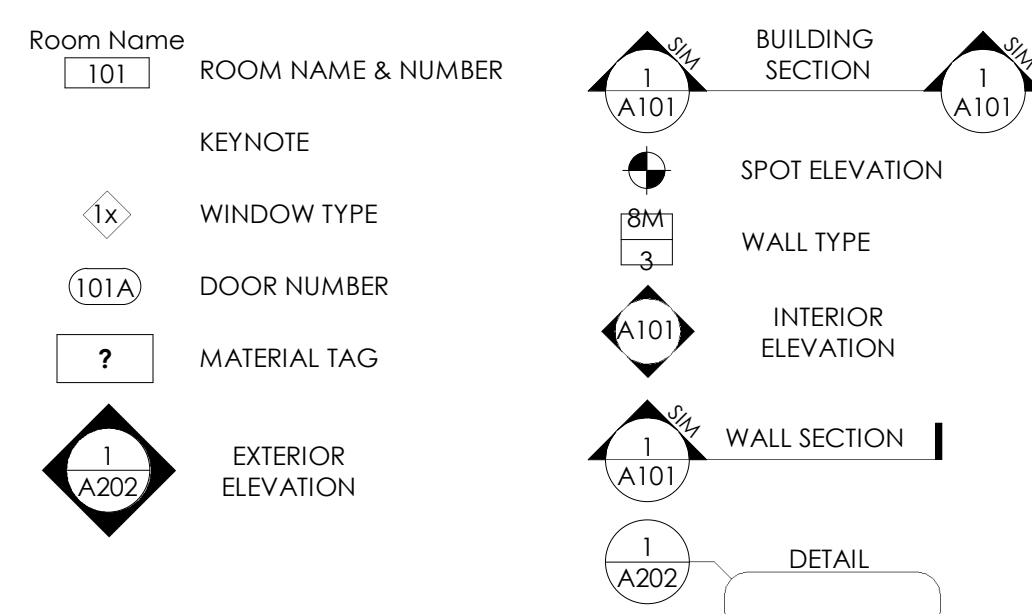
Room Name
101 ROOM NAME & NUMBER

KEYNOTE

1x WINDOW TYPE

101A DOOR NUMBER

? MATERIAL TAG

1
A202
EXTERIOR ELEVATION

SIM
1
A101
BUILDING SECTION
SIM
1
A101

SPOT ELEVATION

8M
3
WALL TYPE

A101
INTERIOR ELEVATION

SIM
1
A101
WALL SECTION

1
A202
DETAIL